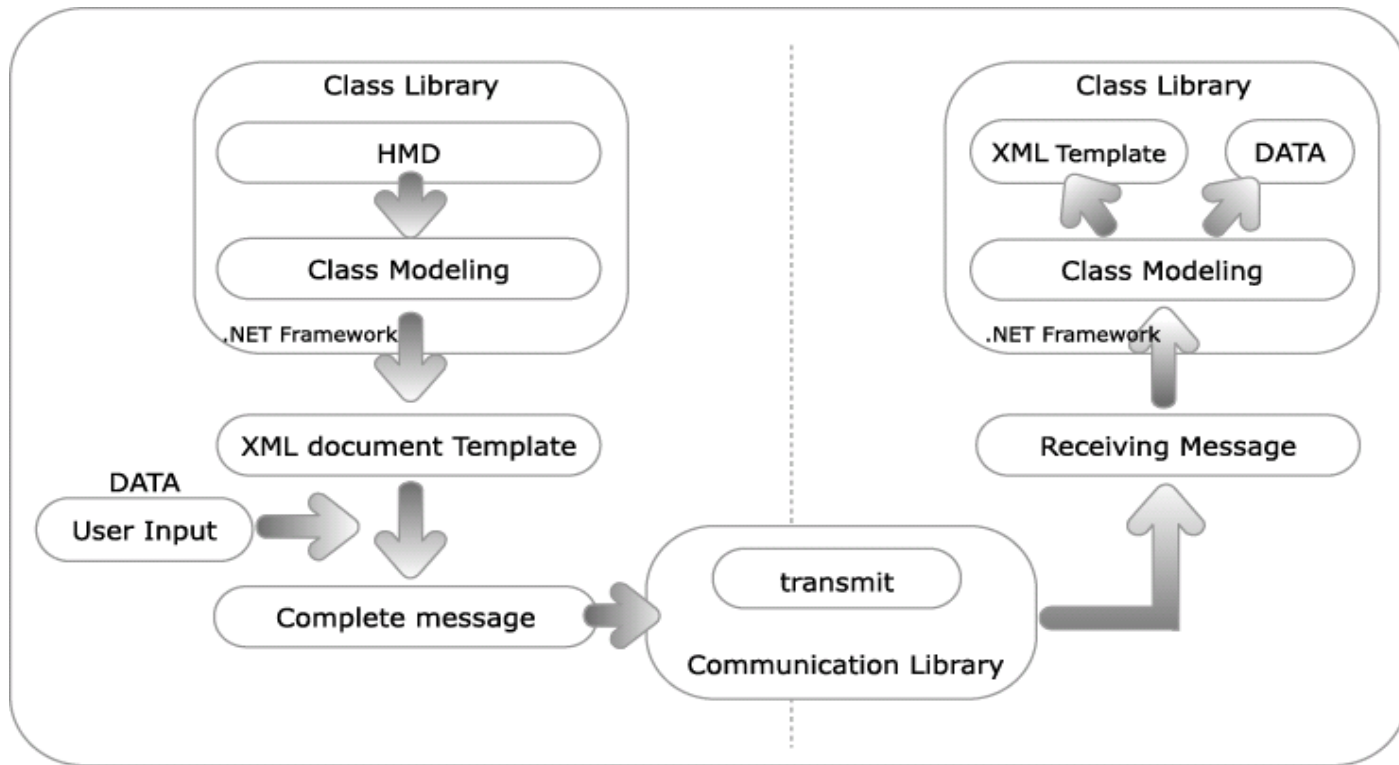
Class Library

HMD

Class Modeling

.NET Framework

XML document Template

DATA

User Input

Complete message

transmit

Communication Library

Class Library

XML Template

DATA

Class Modeling

.NET Framework

Receiving Message